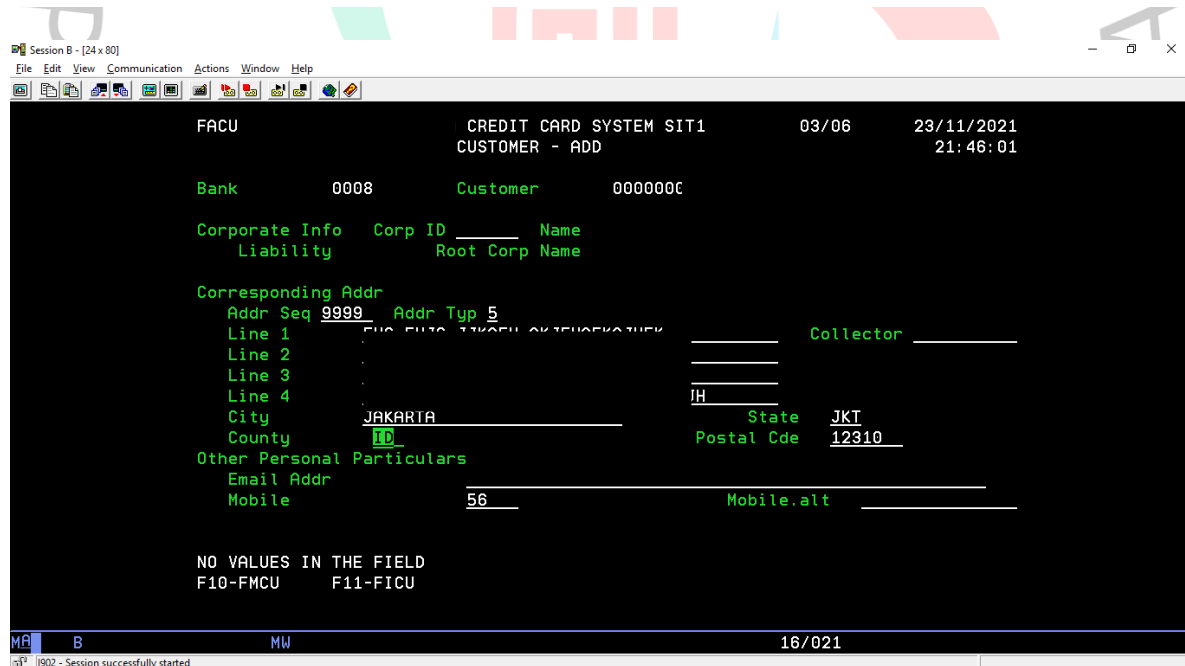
Session B - [24 x 80]
File Edit View Communication Actions Window Help

FACU CREDIT CARD SYSTEM SIT1 03/06 23/11/2021
CUSTOMER - ADD 21:46:01

Bank 0008 Customer 000000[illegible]

Corporate Info Corp ID Name
Liability Root Corp Name

Corresponding Addr
Addr Seq 9999 Addr Typ 5
Line 1 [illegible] Collector
Line 2
Line 3
Line 4 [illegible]H
City JAKARTA State JKT
County ID Postal Cde 12310
Other Personal Particulars
Email Addr
Mobile 56 Mobile.alt

NO VALUES IN THE FIELD
F10-FMCU F11-FICU

MA B MW 16/021
I902 - Session successfully started